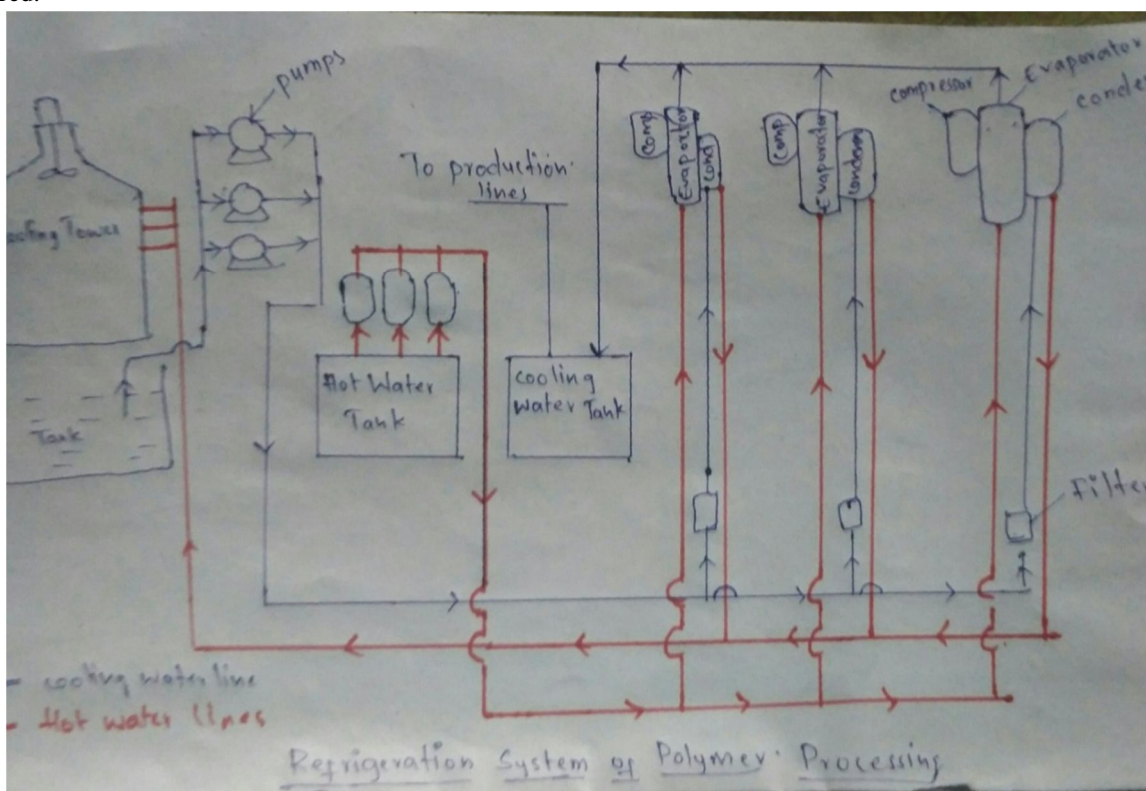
pumps

oling Tower

Tank

To production lines

Hot Water Tank

cooling water Tank

Comp

Evaporator

cond

Comp

Evaporator

condenser

compressor

Evaporator

conde

Filte

- cooling water line
- Hot water lines

Refrigeration System of Polymer Processing